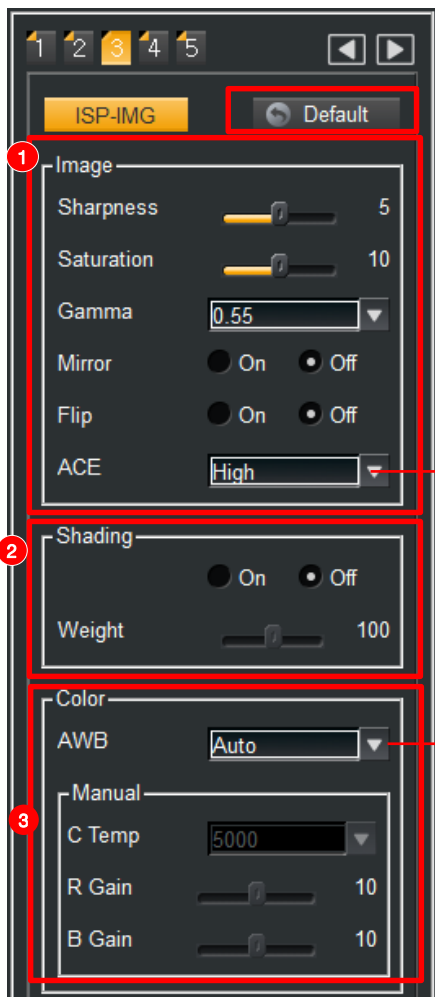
1 2 3 4 5

ISP-IMG

Default

1

Image

Sharpness 5

Saturation 10

Gamma 0.55

Mirror On Off

Flip On Off

ACE High

2

Shading

On Off

Weight 100

Color

AWB Auto

3

Manual

C Temp 5000

R Gain 10

B Gain 10